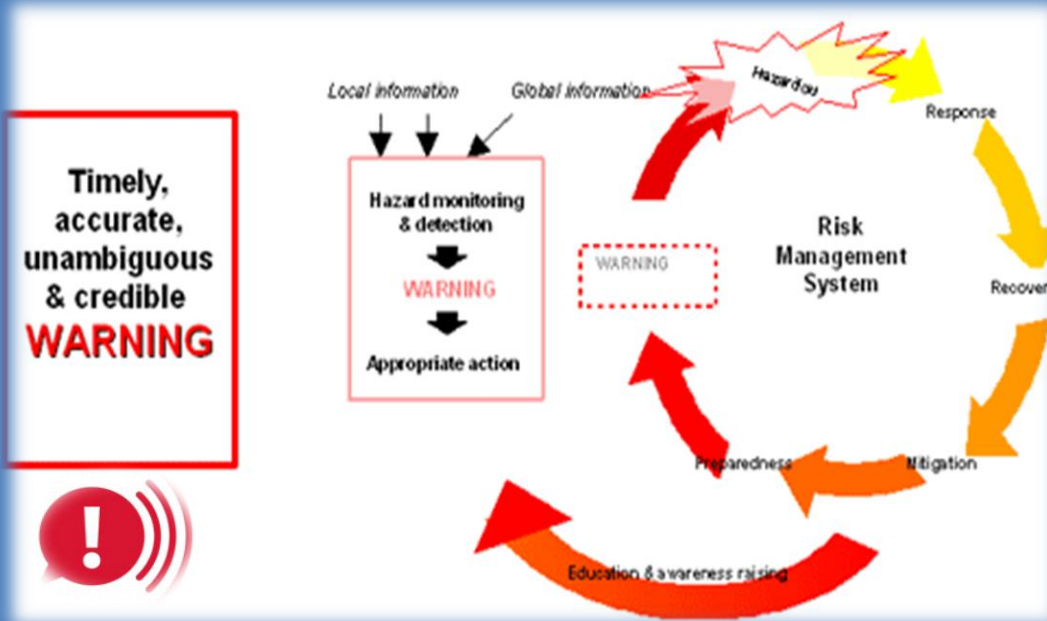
Timely, accurate, unambiguous & credible WARNING

!

Local information

Global information

Hazard monitoring & detection

WARNING

Appropriate action

Hazardou

Response

Risk Management System

WARNING

Recover

Mitigation

Preparedness

Education & awareness raising